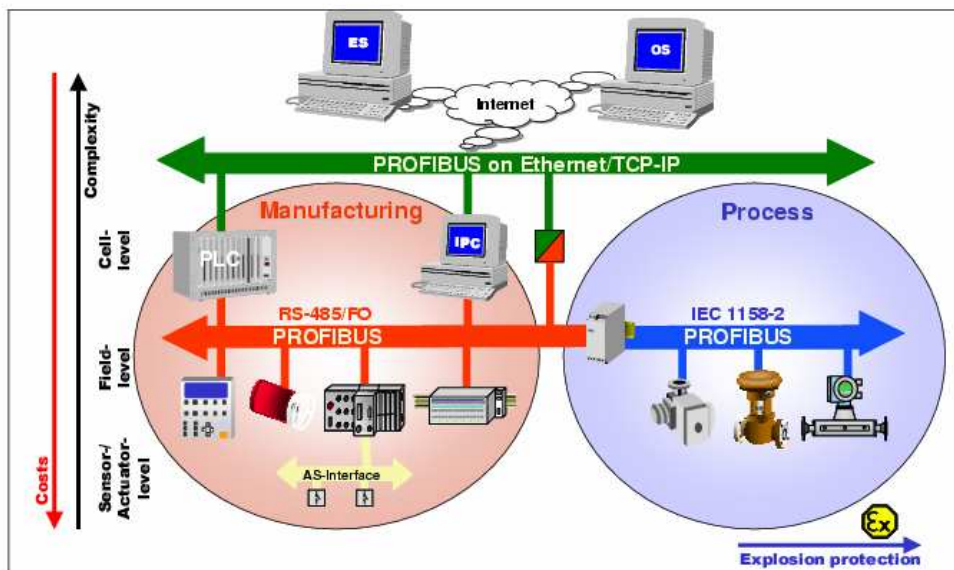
ES

OS

Internet

Complexity

PROFIBUS on Ethernet/TCP-IP

Manufacturing

Process

Cell-level

PLC

IPC

RS-485/FO

PROFIBUS

IEC 1158-2

PROFIBUS

Field-level

Sensor/Actuator-level

AS-Interface

Costs

Ex

Explosion protection